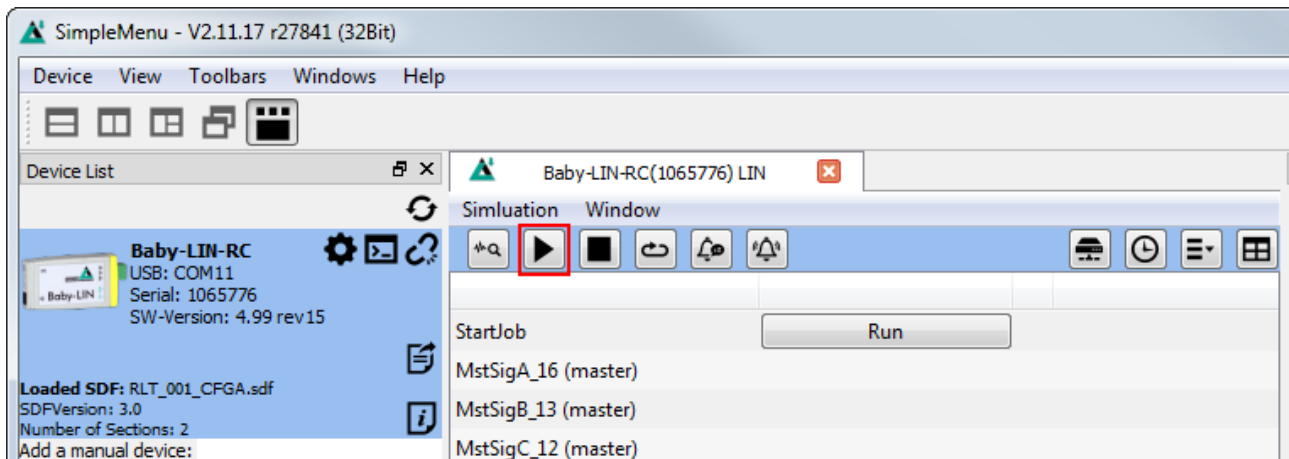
SimpleMenu - V2.11.17 r27841 (32Bit)

Device View Toolbars Windows Help

Device List

Baby-LIN-RC
USB: COM11
Serial: 1065776
SW-Version: 4.99 rev15

Baby-LIN

Loaded SDF: RLT_001_CFGA.sdf
SDFVersion: 3.0
Number of Sections: 2
Add a manual device:

Baby-LIN-RC(1065776) LIN

Simluation Window

StartJob
Run
MstSigA_16 (master)
MstSigB_13 (master)
MstSigC_12 (master)